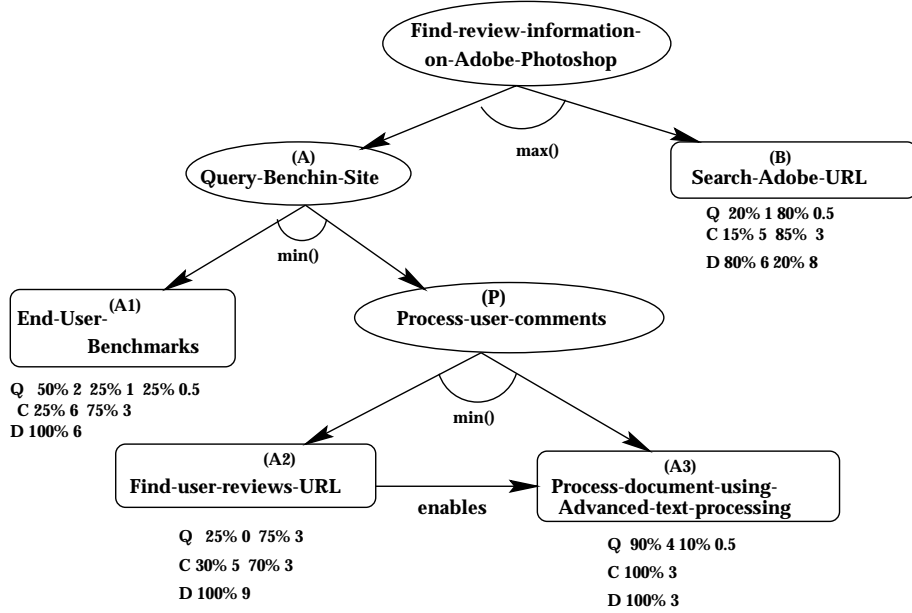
Find-review-information-on-Adobe-Photoshop

max()

(A)
Query-Benchin-Site

(B)
Search-Adobe-URL

Q 20% 1 80% 0.5
C 15% 5 85% 3
D 80% 6 20% 8

min()

(A1)
End-User-Benchmarks

Q 50% 2 25% 1 25% 0.5
C 25% 6 75% 3
D 100% 6

(P)
Process-user-comments

min()

(A2)
Find-user-reviews-URL

enables

(A3)
Process-document-using-Advanced-text-processing

Q 25% 0 75% 3
C 30% 5 70% 3
D 100% 9

Q 90% 4 10% 0.5
C 100% 3
D 100% 3